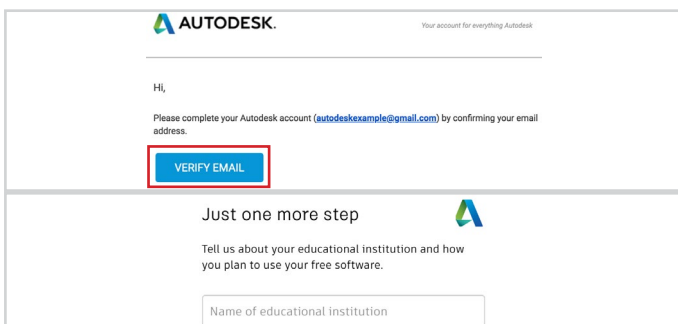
AUTODESK.

Your account for everything Autodesk

Hi,

Please complete your Autodesk account (autodeskexample@gmail.com) by confirming your email address.

VERIFY EMAIL

Just one more step

Tell us about your educational institution and how you plan to use your free software.

Name of educational institution